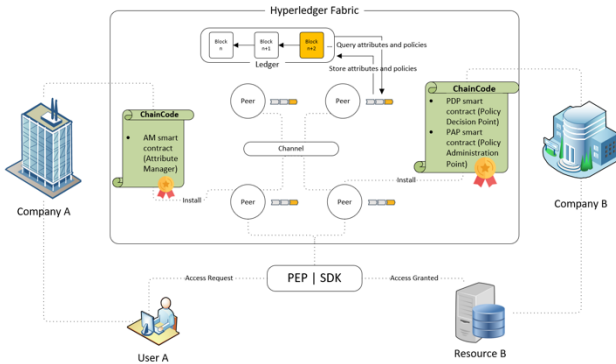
Hyperledger Fabric

Block n

Block n+1

Block n+2

Ledger

Query attributes and policies

Store attributes and policies

ChainCode

• AM smart contract (Attribute Manager)

ChainCode

• PDP smart contract (Policy Decision Point)

• PAP smart contract (Policy Administration Point)

Peer

Peer

Channel

Peer

Peer

Install

Install

Company A

Company B

PEP | SDK

Access Request

Access Granted

User A

Resource B